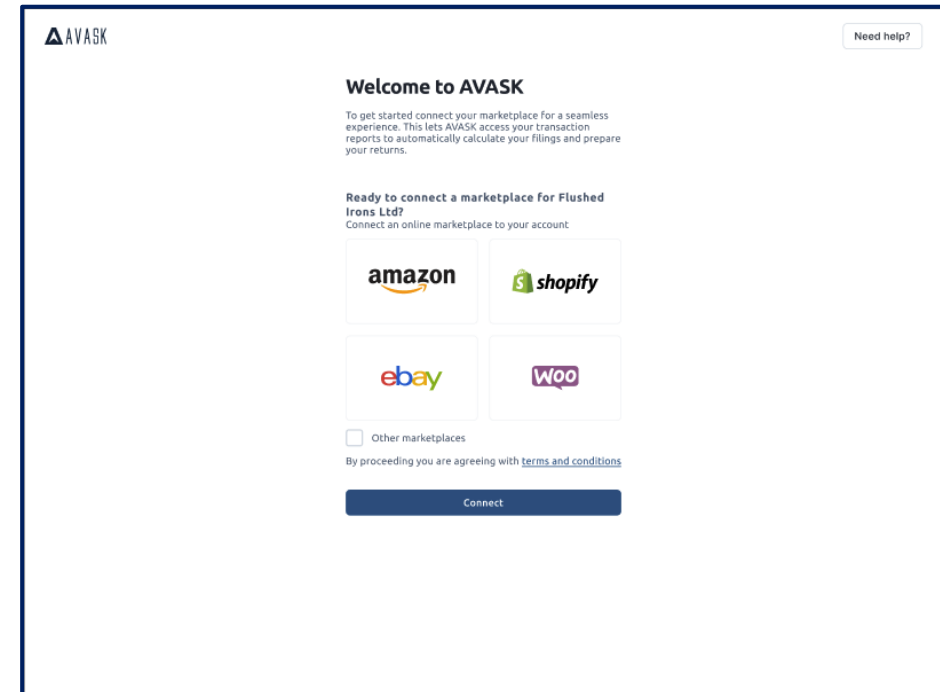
AVASK

Need help?

Welcome to AVASK

To get started connect your marketplace for a seamless experience. This lets AVASK access your transaction reports to automatically calculate your filings and prepare your returns.

Ready to connect a marketplace for Flushed Irons Ltd?
Connect an online marketplace to your account

amazon

shopify

ebay

WOO

Other marketplaces

By proceeding you are agreeing with terms and conditions

Connect